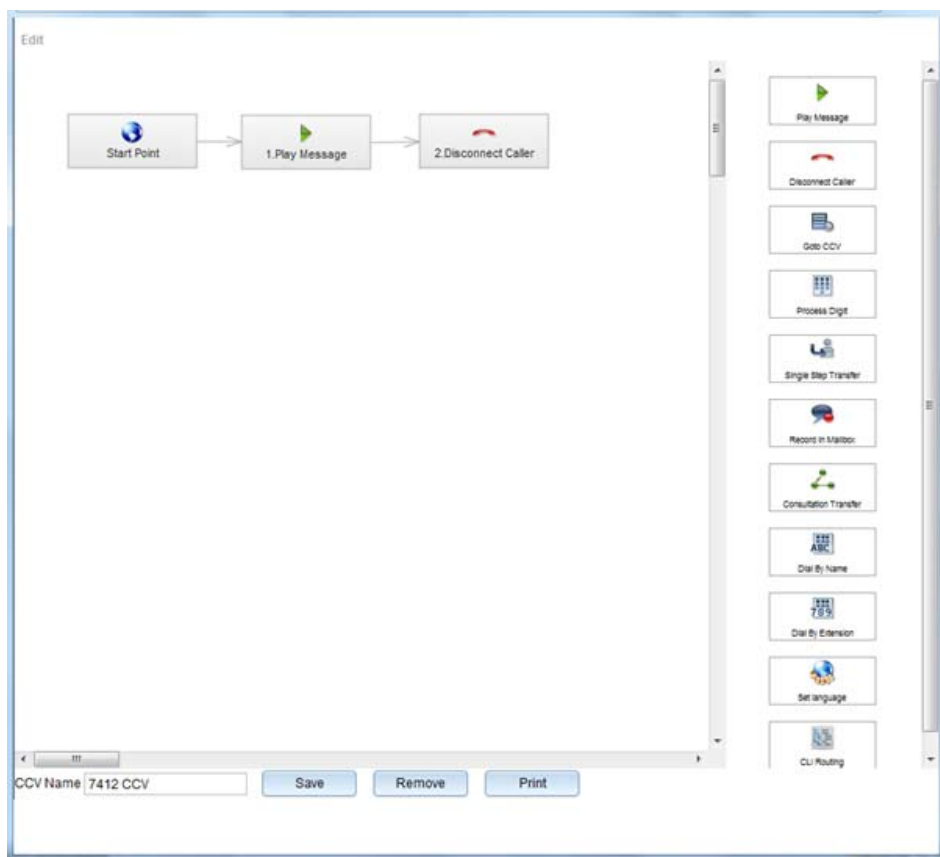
Edit

Start Point

1.Play Message

2.Disconnect Caller

Play Message

Disconnect Caller

Goto CCV

Process Digit

Single Step Transfer

Record in Mailbox

Consultation Transfer

Dial By Name

Dial By Extension

Set language

CLI Routing

CCV Name 7412 CCV

Save

Remove

Print